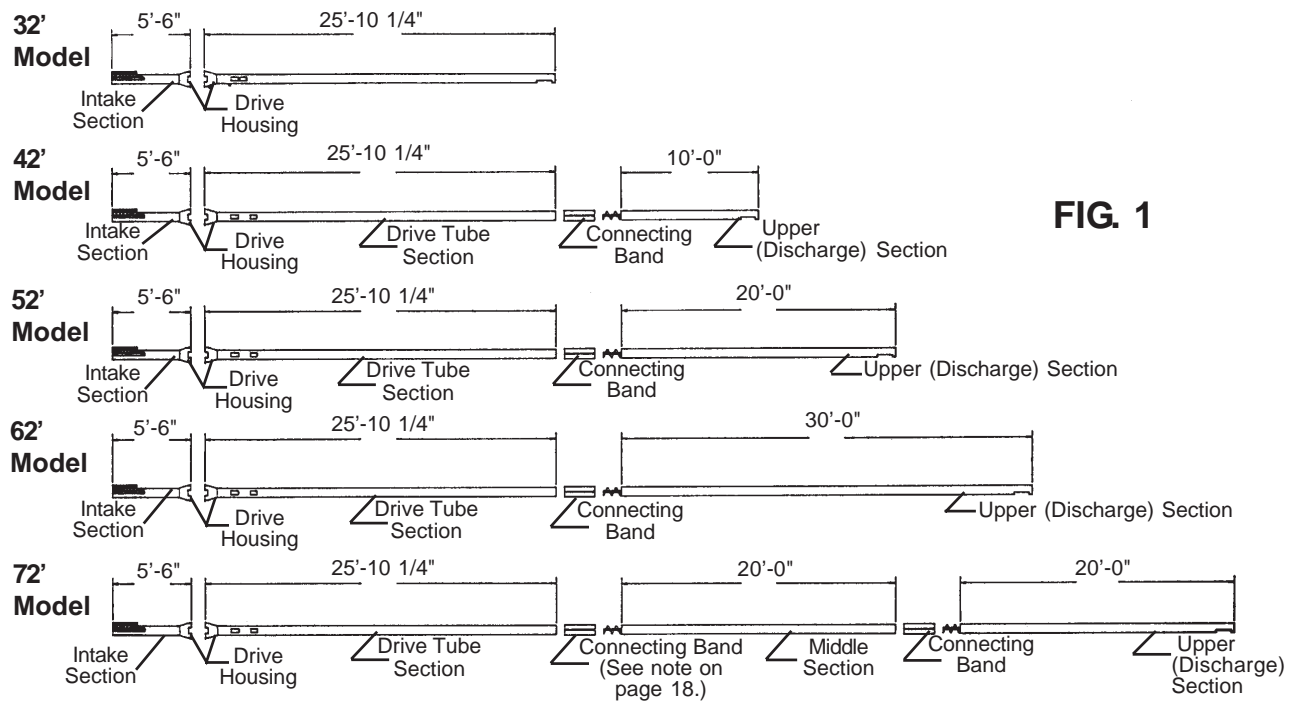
32' Model

5'-6"

25'-10 1/4"

Intake Section

Drive Housing

42' Model

5'-6"

25'-10 1/4"

10'-0"

Intake Section

Drive Housing

Drive Tube Section

Connecting Band

Upper (Discharge) Section

FIG. 1

52' Model

5'-6"

25'-10 1/4"

20'-0"

Intake Section

Drive Housing

Drive Tube Section

Connecting Band

Upper (Discharge) Section

62' Model

5'-6"

25'-10 1/4"

30'-0"

Intake Section

Drive Housing

Drive Tube Section

Connecting Band

Upper (Discharge) Section

72' Model

5'-6"

25'-10 1/4"

20'-0"

20'-0"

Intake Section

Drive Housing

Drive Tube Section

Connecting Band (See note on page 18.)

Middle Section

Connecting Band

Upper (Discharge) Section